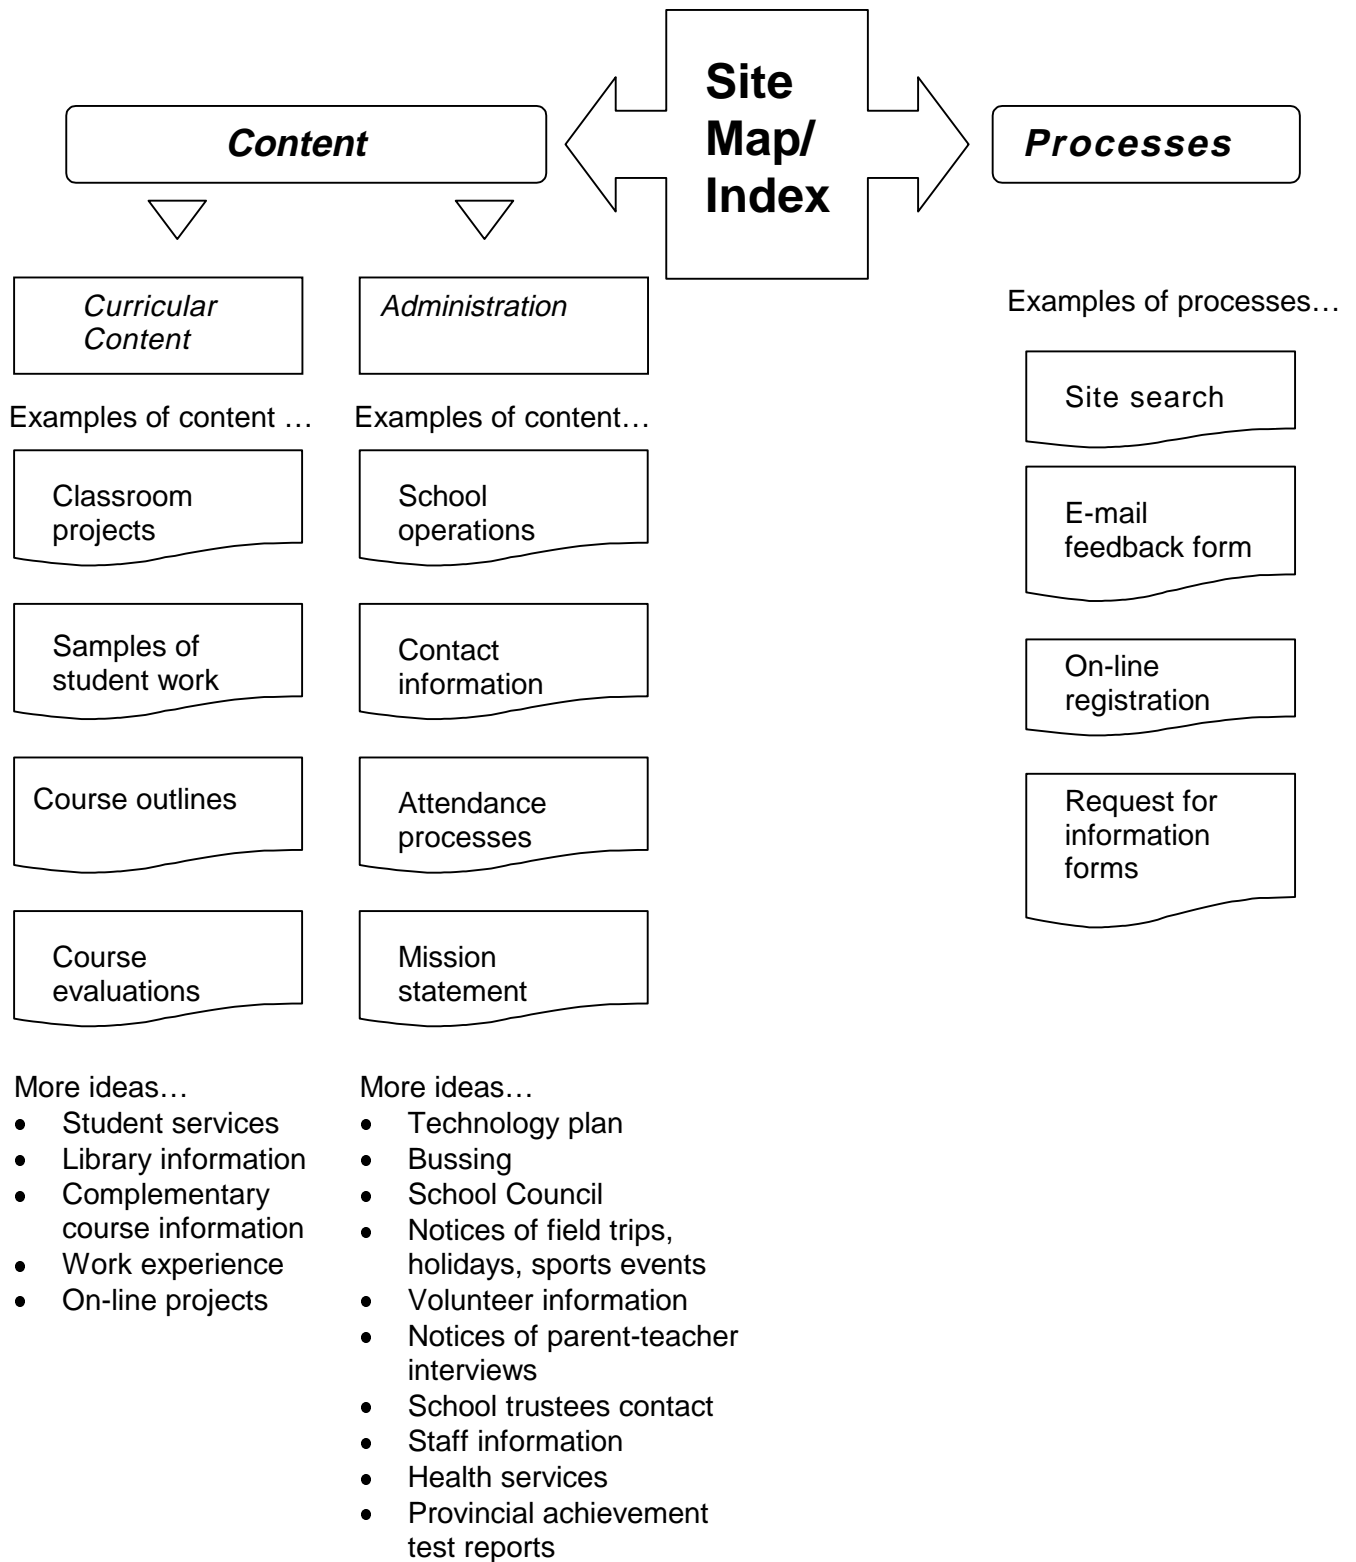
Site Map/ Index

Content

Processes

Curricular Content

Administration

Examples of processes…

Site search

E-mail feedback form

On-line registration

Request for information forms

Examples of content …

Classroom projects

Samples of student work

Course outlines

Course evaluations

More ideas…
- Student services
- Library information
- Complementary course information
- Work experience
- On-line projects

Examples of content…

School operations

Contact information

Attendance processes

Mission statement

More ideas…
- Technology plan
- Bussing
- School Council
- Notices of field trips, holidays, sports events
- Volunteer information
- Notices of parent-teacher interviews
- School trustees contact
- Staff information
- Health services
- Provincial achievement test reports